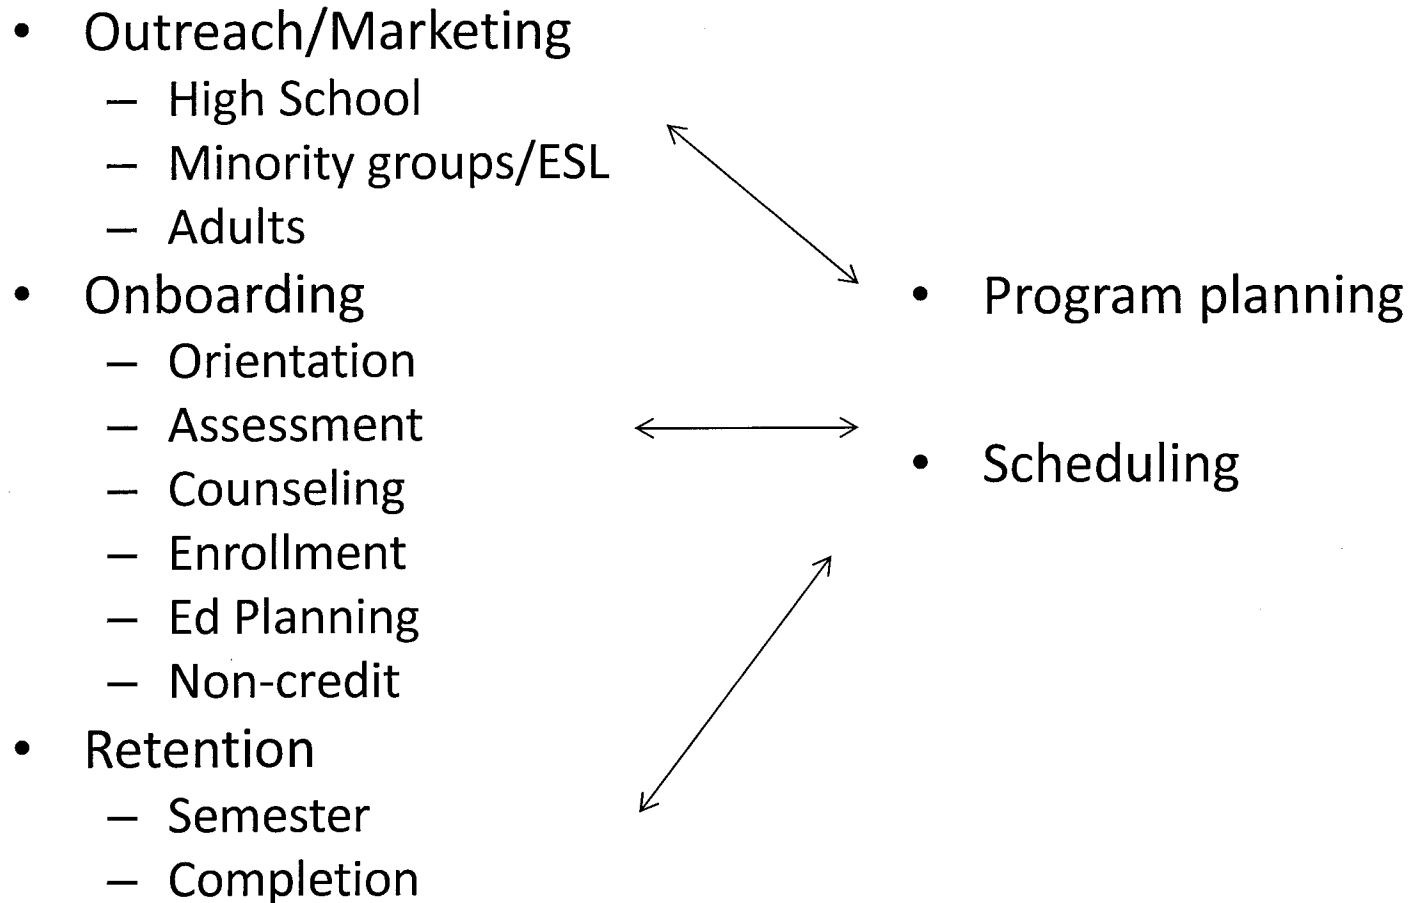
• Outreach/Marketing
– High School
– Minority groups/ESL
– Adults
• Onboarding
– Orientation
– Assessment
– Counseling
– Enrollment
– Ed Planning
– Non-credit
• Retention
– Semester
– Completion

• Program planning

• Scheduling